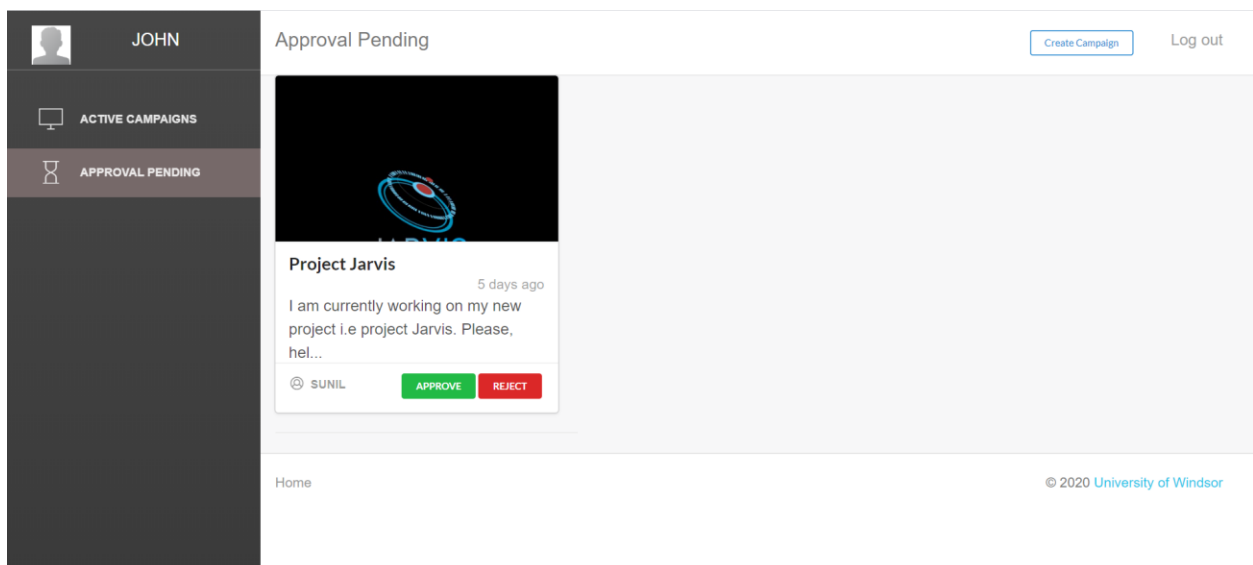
JOHN

ACTIVE CAMPAIGNS

APPROVAL PENDING

Approval Pending

Create Campaign

Log out

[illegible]

Project Jarvis

5 days ago

I am currently working on my new project i.e project Jarvis. Please, hel...

SUNIL

APPROVE

REJECT

Home

© 2020 University of Windsor